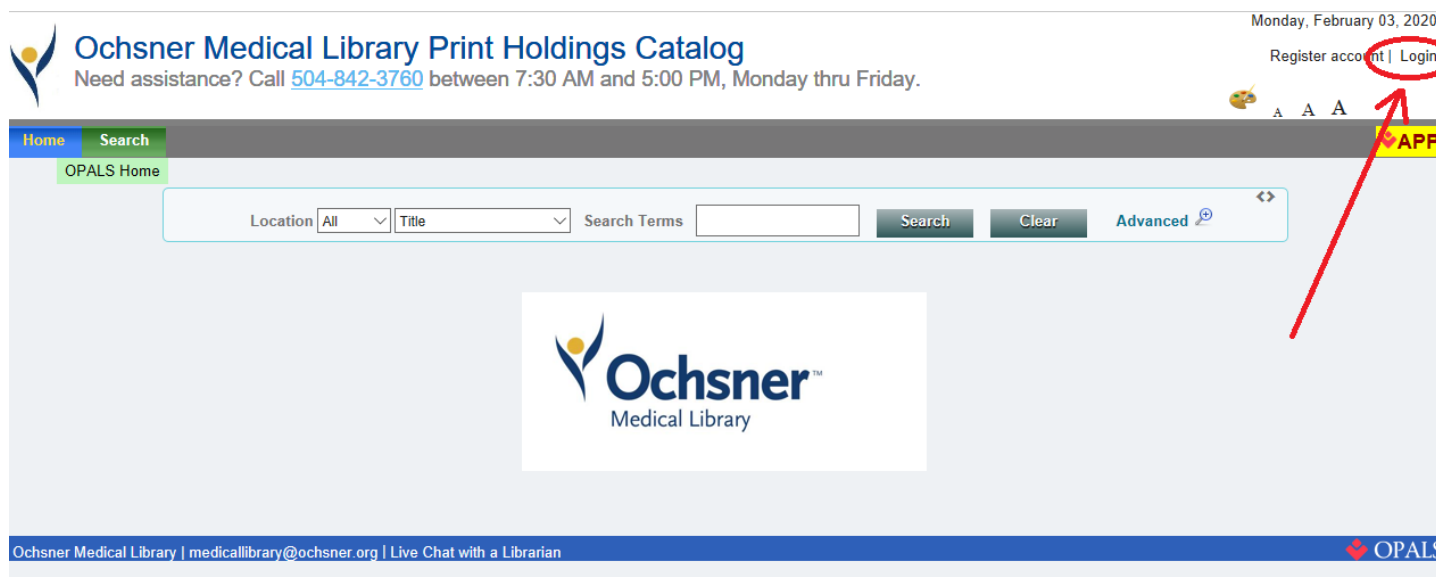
Monday, February 03, 2020

Ochsner Medical Library Print Holdings Catalog
Need assistance? Call 504-842-3760 between 7:30 AM and 5:00 PM, Monday thru Friday.

Register account | Login

A A A

Home Search
OPALS Home

APP

Location All Title Search Terms Search Clear Advanced

Ochsner™
Medical Library

Ochsner Medical Library | medicallibrary@ochsner.org | Live Chat with a Librarian

OPALS